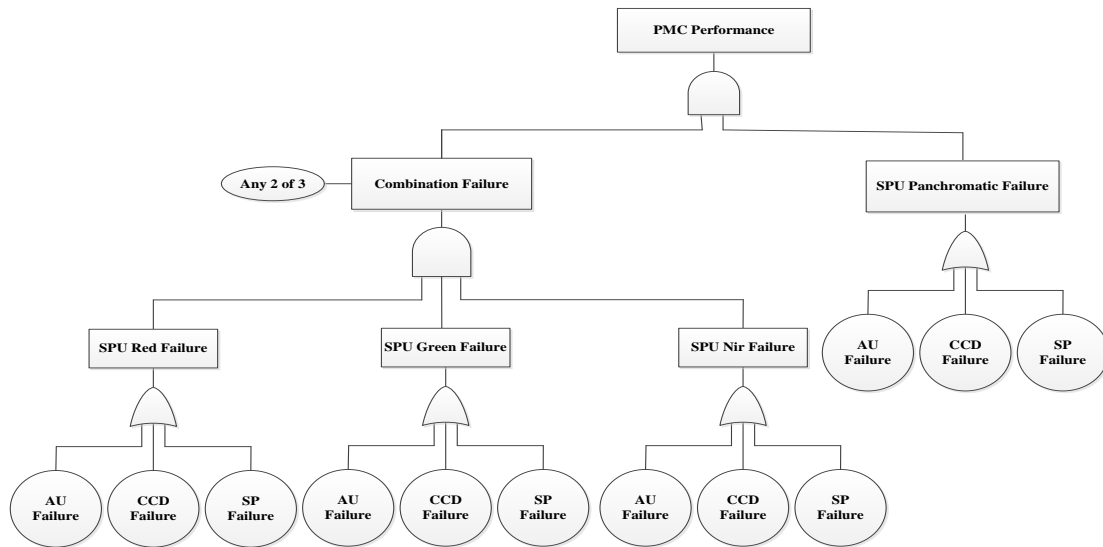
PMC Performance

Any 2 of 3

Combination Failure

SPU Panchromatic Failure

AU Failure

CCD Failure

SP Failure

SPU Red Failure

SPU Green Failure

SPU Nir Failure

AU Failure

CCD Failure

SP Failure

AU Failure

CCD Failure

SP Failure

AU Failure

CCD Failure

SP Failure